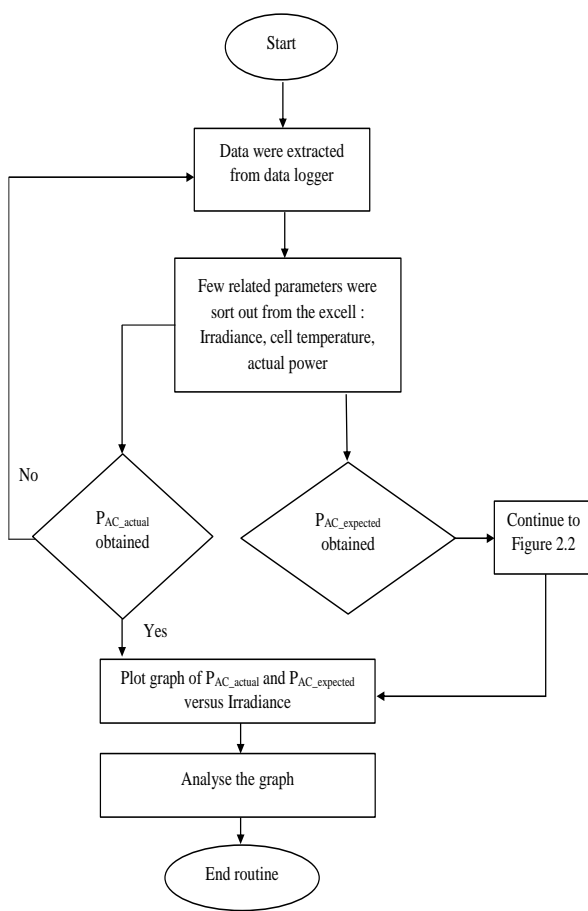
Start

Data were extracted from data logger

Few related parameters were sort out from the excell : Irradiance, cell temperature, actual power

No

$P_{AC\_actual}$ obtained

$P_{AC\_expected}$ obtained

Continue to Figure 2.2

Yes

Plot graph of $P_{AC\_actual}$ and $P_{AC\_expected}$ versus Irradiance

Analyse the graph

End routine